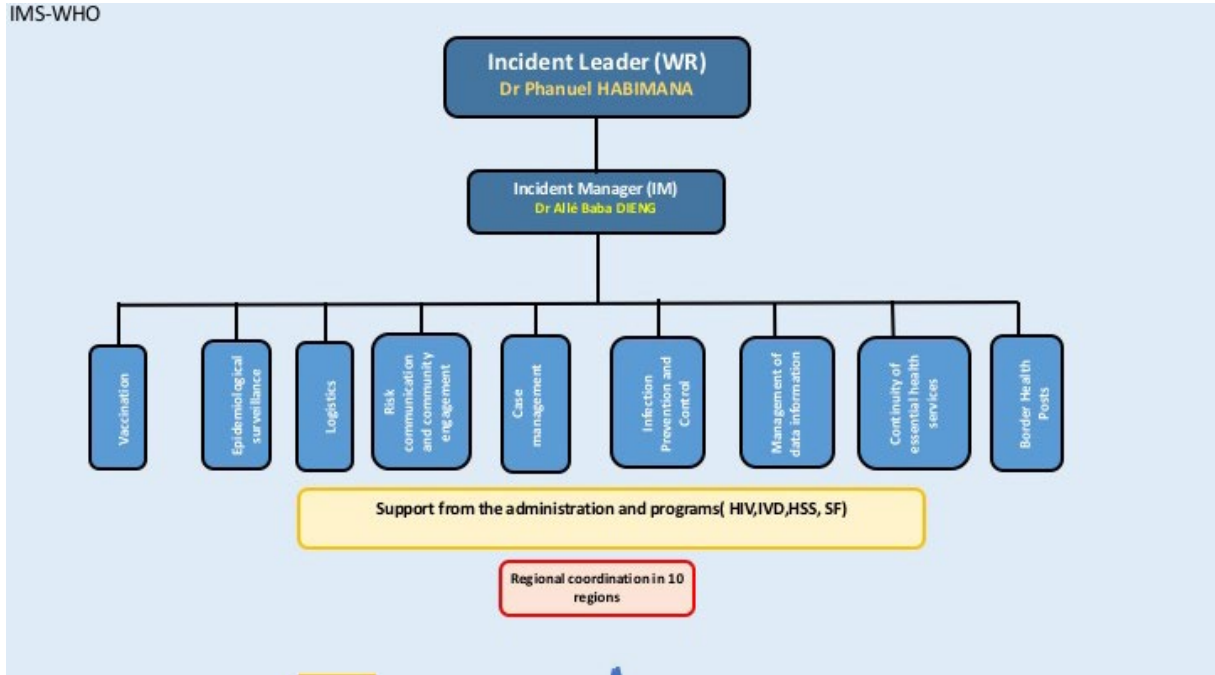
IMS-WHO

Incident Leader (WR)
Dr Phanuel HABIMANA

Incident Manager (IM)
Dr Allé Baba DIENG

Vaccination

Epidemiological surveillance

Logistics

Risk communication and community engagement

Case management

Infection Prevention and Control

Management of data information

Continuity of essential health services

Border Health Posts

Support from the administration and programs( HIV,IVD,HSS, SF)

Regional coordination in 10 regions